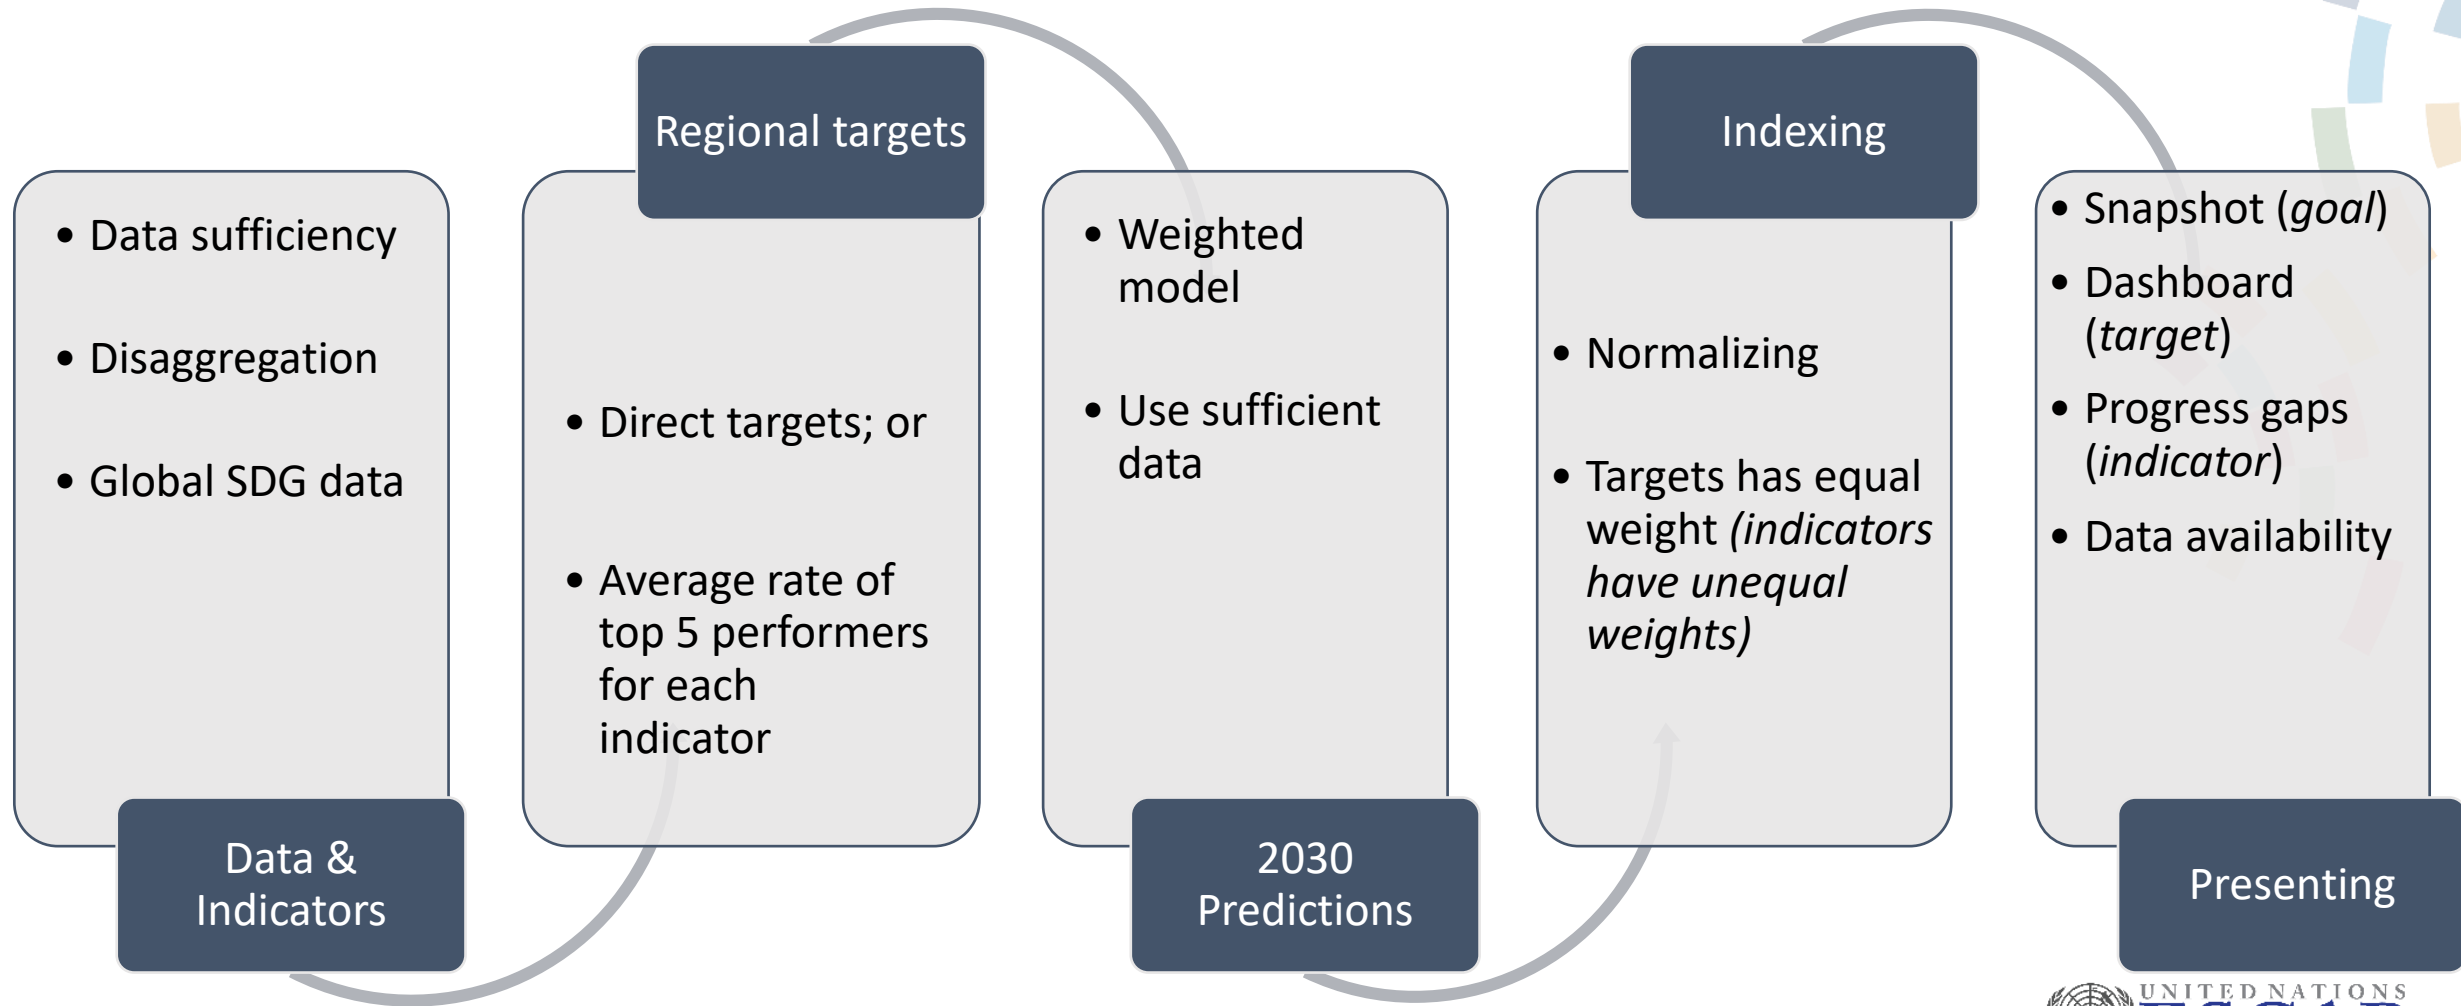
• Data sufficiency
• Disaggregation
• Global SDG data

Data & Indicators

Regional targets

• Direct targets; or
• Average rate of top 5 performers for each indicator

• Weighted model
• Use sufficient data

2030 Predictions

Indexing

• Normalizing
• Targets has equal weight *(indicators have unequal weights)*

• Snapshot (*goal*)
• Dashboard (*target*)
• Progress gaps (*indicator*)
• Data availability

Presenting

UNITED NATIONS